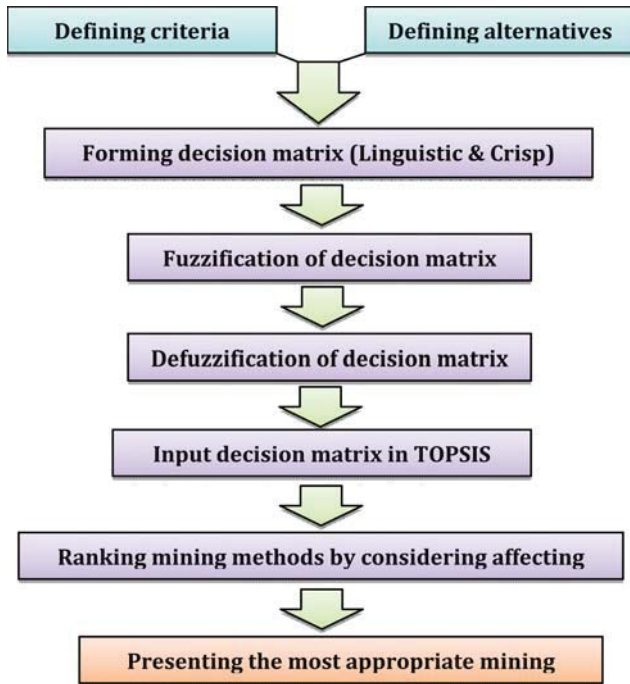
Defining criteria

Defining alternatives

Forming decision matrix (Linguistic & Crisp)

Fuzzification of decision matrix

Defuzzification of decision matrix

Input decision matrix in TOPSIS

Ranking mining methods by considering affecting

Presenting the most appropriate mining